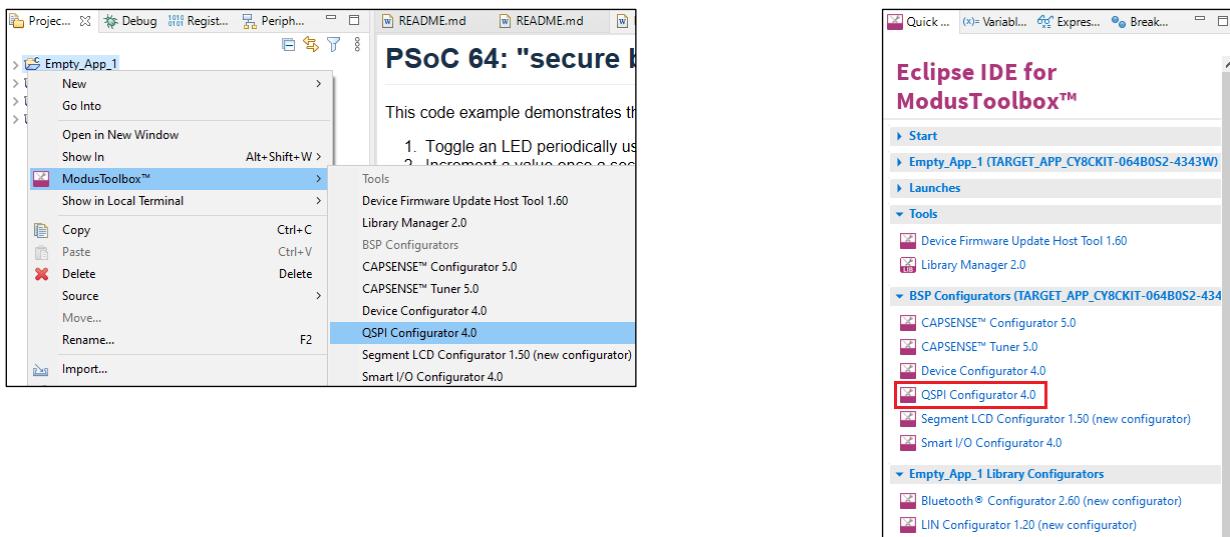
Projec... Debug Regist... Periph...

README.md README.md

Empty_App_1

New
Go Into
Open in New Window
Show In Alt+Shift+W
ModusToolbox™
Show in Local Terminal
Copy Ctrl+C
Paste Ctrl+V
Delete Delete
Source
Move...
Rename... F2
Import...

Tools
Device Firmware Update Host Tool 1.60
Library Manager 2.0
BSP Configurators
CAPSENSE™ Configurator 5.0
CAPSENSE™ Tuner 5.0
Device Configurator 4.0
QSPI Configurator 4.0
Segment LCD Configurator 1.50 (new configurator)
Smart I/O Configurator 4.0

PSoC 64: "secure b

This code example demonstrates th

1. Toggle an LED periodically us
2. Increment a value once a sec

Quick ... (x)= Variabl... Expres... Break...

Eclipse IDE for ModusToolbox™

Start
Empty_App_1 (TARGET_APP_CY8CKIT-064B0S2-4343W)
Launches
Tools
Device Firmware Update Host Tool 1.60
Library Manager 2.0
BSP Configurators (TARGET_APP_CY8CKIT-064B0S2-434
CAPSENSE™ Configurator 5.0
CAPSENSE™ Tuner 5.0
Device Configurator 4.0
QSPI Configurator 4.0
Segment LCD Configurator 1.50 (new configurator)
Smart I/O Configurator 4.0
Empty_App_1 Library Configurators
Bluetooth® Configurator 2.60 (new configurator)
LIN Configurator 1.20 (new configurator)